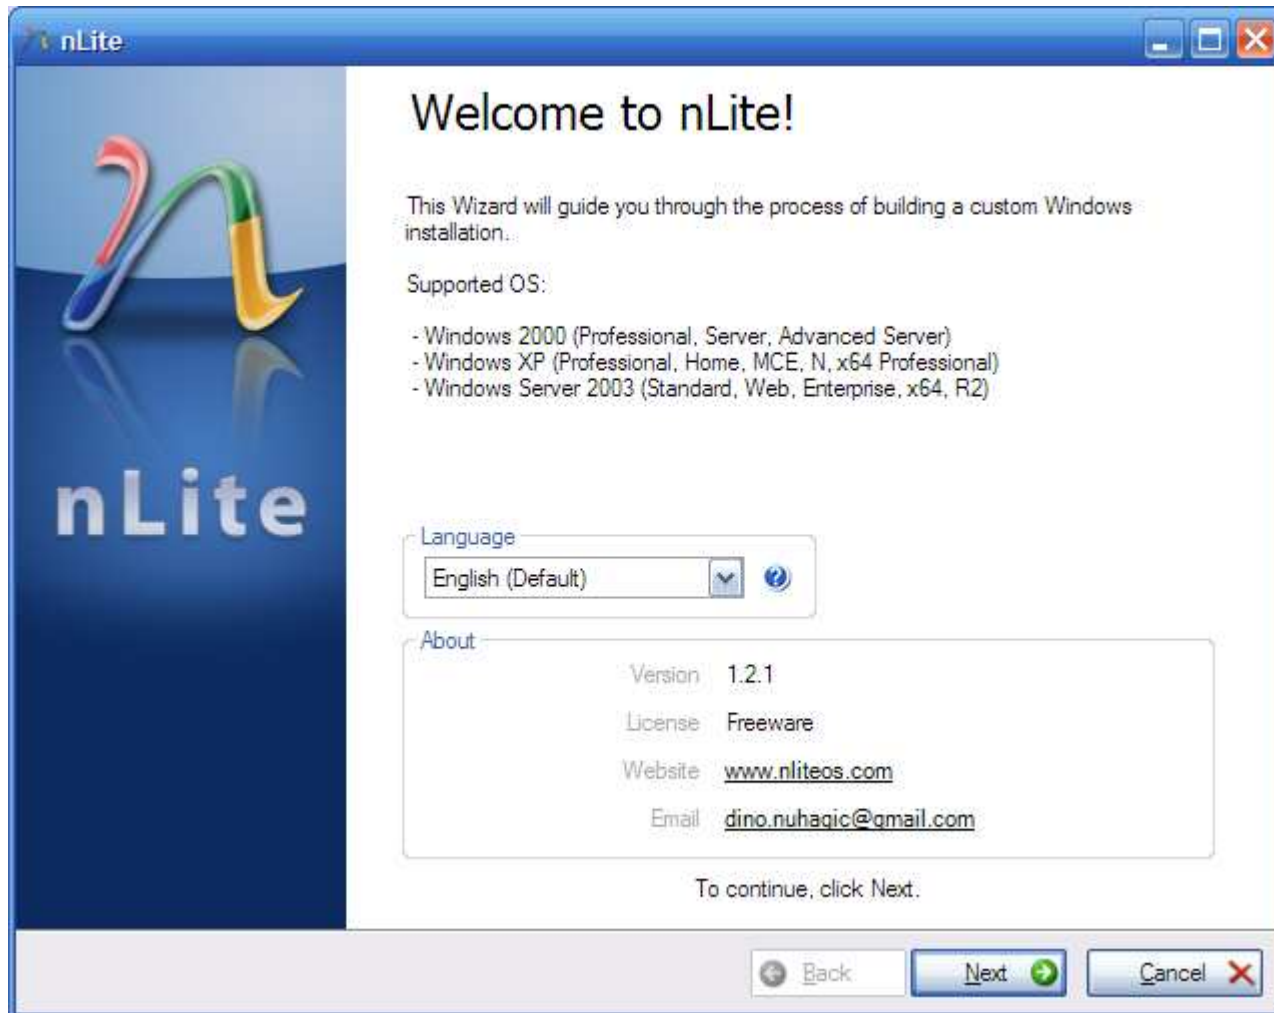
nLite

nLite

Welcome to nLite!

This Wizard will guide you through the process of building a custom Windows installation.

Supported OS:

- Windows 2000 (Professional, Server, Advanced Server)
- Windows XP (Professional, Home, MCE, N, x64 Professional)
- Windows Server 2003 (Standard, Web, Enterprise, x64, R2)

Language

English (Default)

About

| | |
|---|---|
| Version | 1.2.1 |
| License | Freeware |
| Website | www.nliteos.com |
| Email | dino.nuhagic@gmail.com |

To continue, click Next.

Back

Next

Cancel